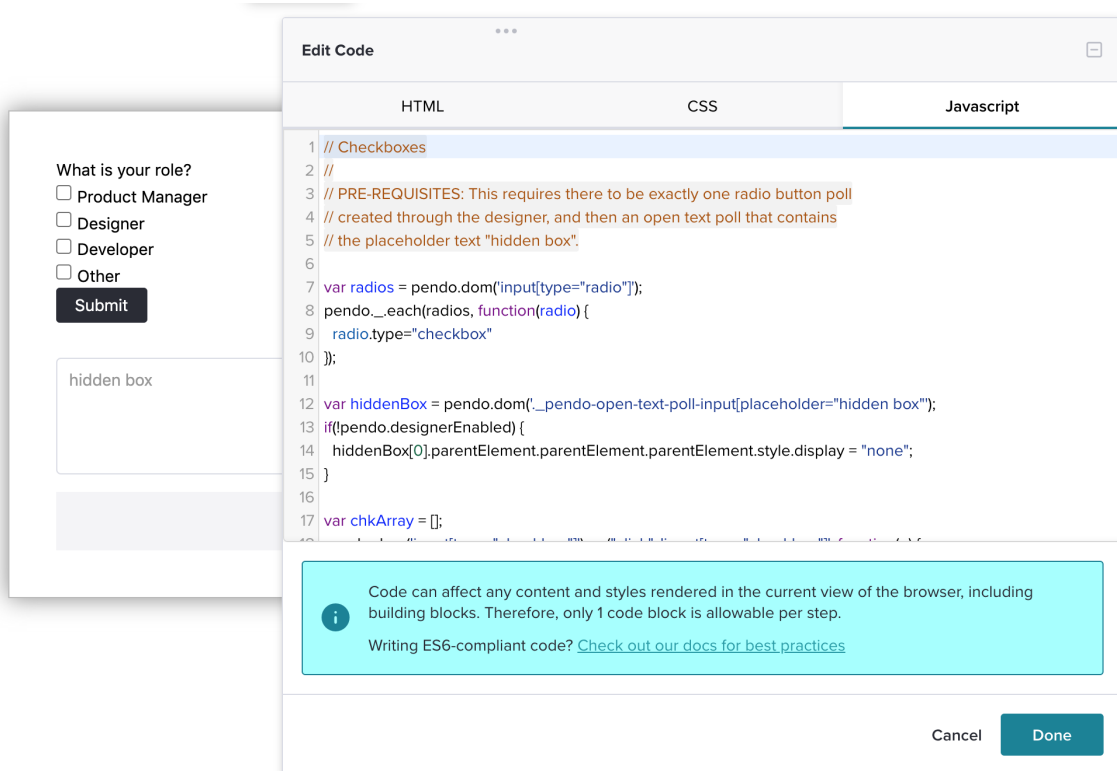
What is your role?
Product Manager
Designer
Developer
Other
Submit

hidden box

Edit Code

HTML | CSS | Javascript

1 // Checkboxes
2 //
3 // PRE-REQUISITES: This requires there to be exactly one radio button poll
4 // created through the designer, and then an open text poll that contains
5 // the placeholder text "hidden box".
6
7 var radios = pendo.dom('input[type="radio"]');
8 pendo._.each(radios, function(radio) {
9 radio.type="checkbox"
10 });
11
12 var hiddenBox = pendo.dom('._pendo-open-text-poll-input[placeholder="hidden box"]');
13 if(!pendo.designerEnabled) {
14 hiddenBox[0].parentElement.parentElement.parentElement.style.display = "none";
15 }
16
17 var chkArray = [];
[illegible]

Code can affect any content and styles rendered in the current view of the browser, including building blocks. Therefore, only 1 code block is allowable per step.

Writing ES6-compliant code? Check out our docs for best practices

Cancel
Done